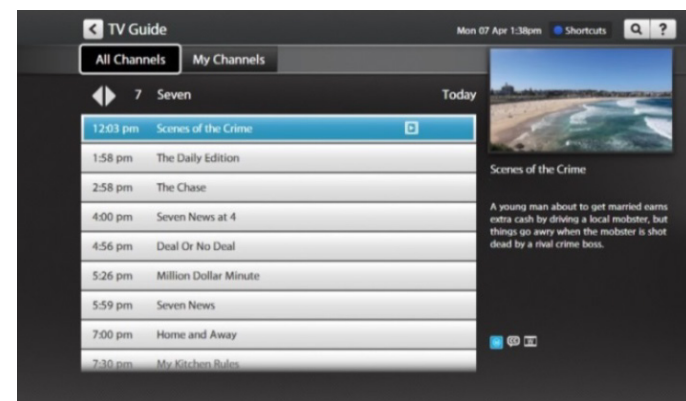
TV Guide

Mon 07 Apr 1:38pm Shortcuts

All Channels My Channels

7 Seven Today

12:03 pm Scenes of the Crime
1:58 pm The Daily Edition
2:58 pm The Chase
4:00 pm Seven News at 4
4:56 pm Deal Or No Deal
5:26 pm Million Dollar Minute
5:59 pm Seven News
7:00 pm Home and Away
7:30 pm My Kitchen Rules

Scenes of the Crime

A young man about to get married earns extra cash by driving a local mobster, but things go awry when the mobster is shot dead by a rival crime boss.